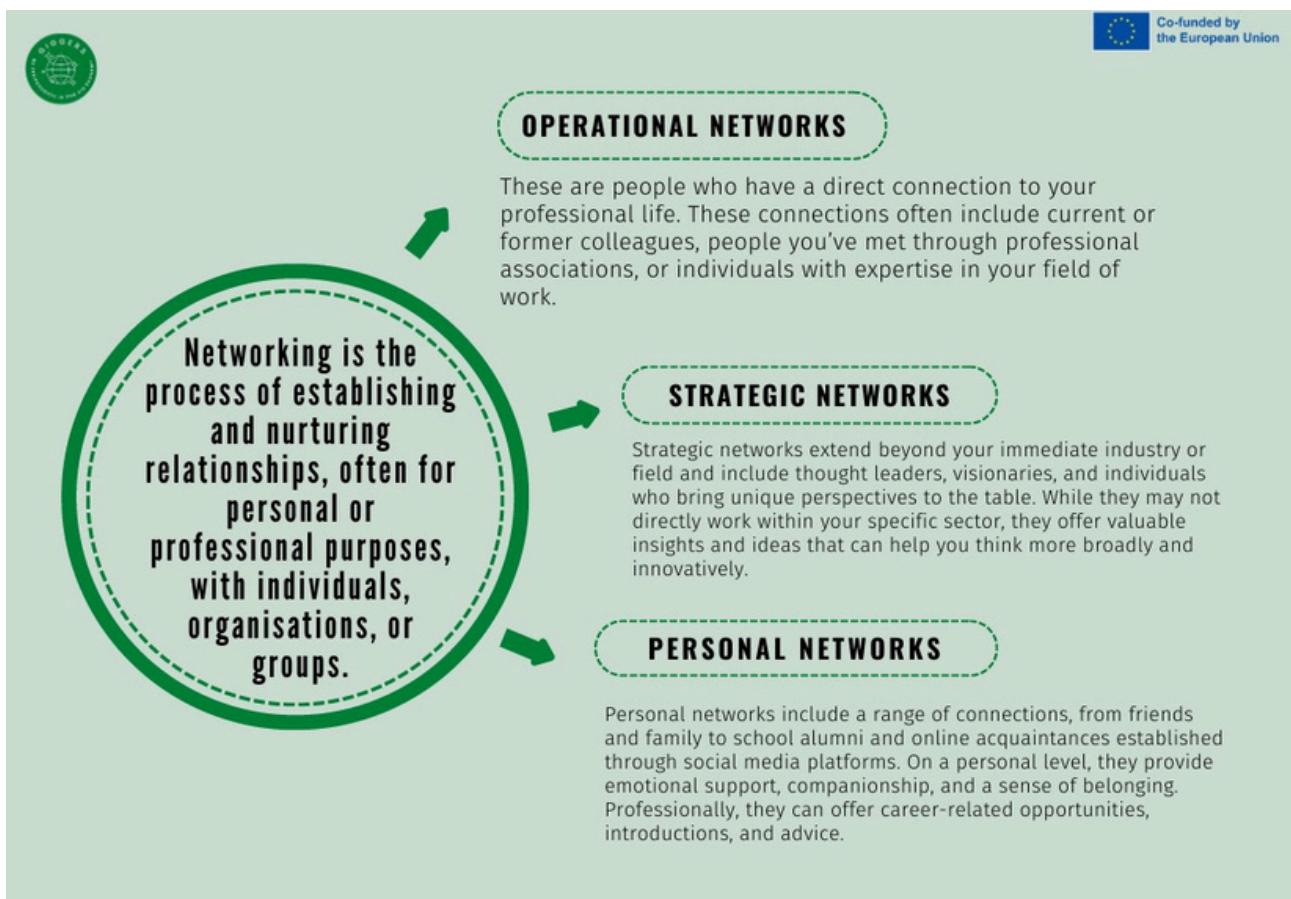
GIGGERS

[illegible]

Co-funded by the European Union

OPERATIONAL NETWORKS

These are people who have a direct connection to your professional life. These connections often include current or former colleagues, people you've met through professional associations, or individuals with expertise in your field of work.

Networking is the process of establishing and nurturing relationships, often for personal or professional purposes, with individuals, organisations, or groups.

STRATEGIC NETWORKS

Strategic networks extend beyond your immediate industry or field and include thought leaders, visionaries, and individuals who bring unique perspectives to the table. While they may not directly work within your specific sector, they offer valuable insights and ideas that can help you think more broadly and innovatively.

PERSONAL NETWORKS

Personal networks include a range of connections, from friends and family to school alumni and online acquaintances established through social media platforms. On a personal level, they provide emotional support, companionship, and a sense of belonging. Professionally, they can offer career-related opportunities, introductions, and advice.